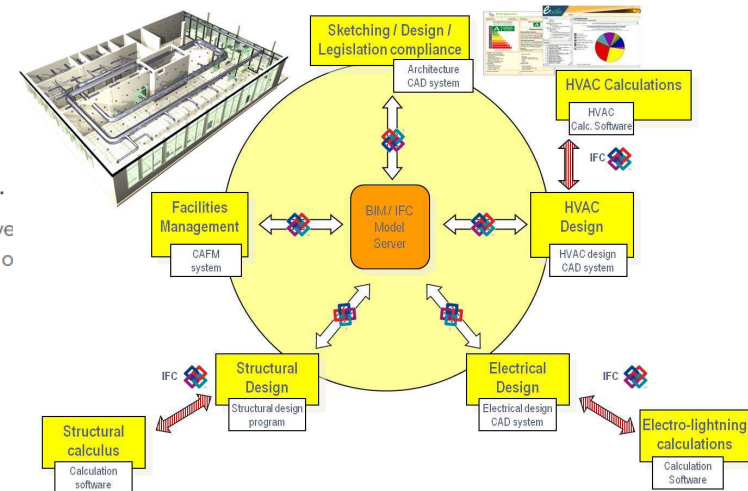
Sketching / Design / Legislation compliance

Architecture CAD system

HVAC Calculations

HVAC Calc. Software

IFC

Facilities Management

CAFM system

BIM / IFC Model Server

HVAC Design

HVAC design CAD system

ve

o

IFC

Structural Design

Structural design program

Electrical Design

Electrical design CAD system

IFC

Structural calculus

Calculation software

Electro-lightning calculations

Calculation Software